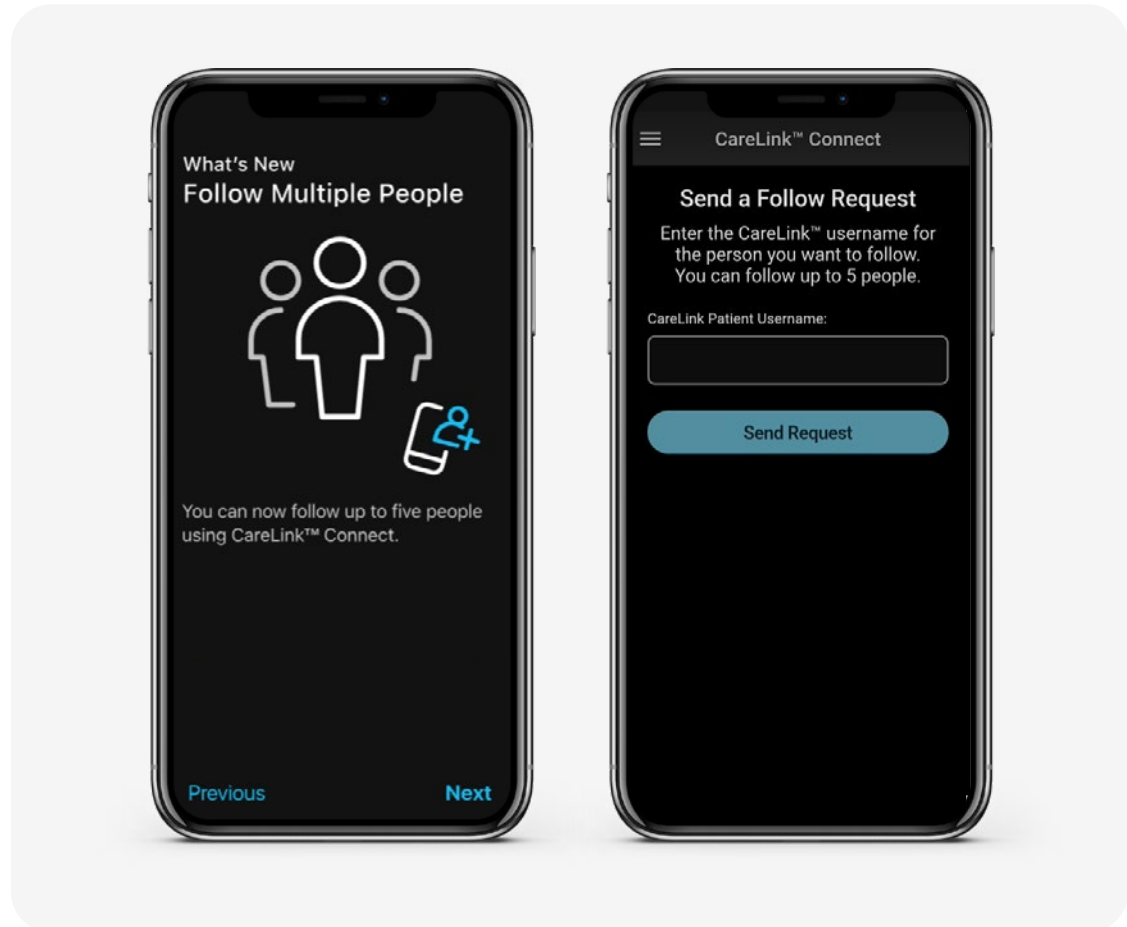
What's New
Follow Multiple People

You can now follow up to five people using CareLink™ Connect.

Previous
Next

CareLink™ Connect

Send a Follow Request
Enter the CareLink™ username for the person you want to follow. You can follow up to 5 people.

CareLink Patient Username:

Send Request